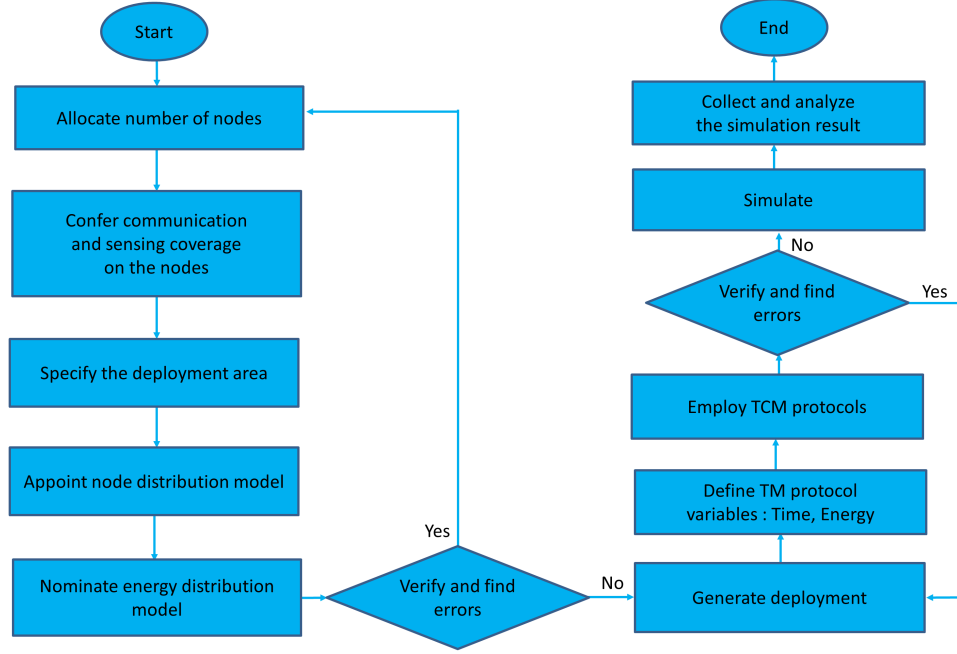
Start

Allocate number of nodes

Confer communication and sensing coverage on the nodes

Specify the deployment area

Appoint node distribution model

Nominate energy distribution model

Verify and find errors

Yes

No

Generate deployment

Define TM protocol variables : Time, Energy

Employ TCM protocols

Verify and find errors

Yes

No

Simulate

Collect and analyze the simulation result

End